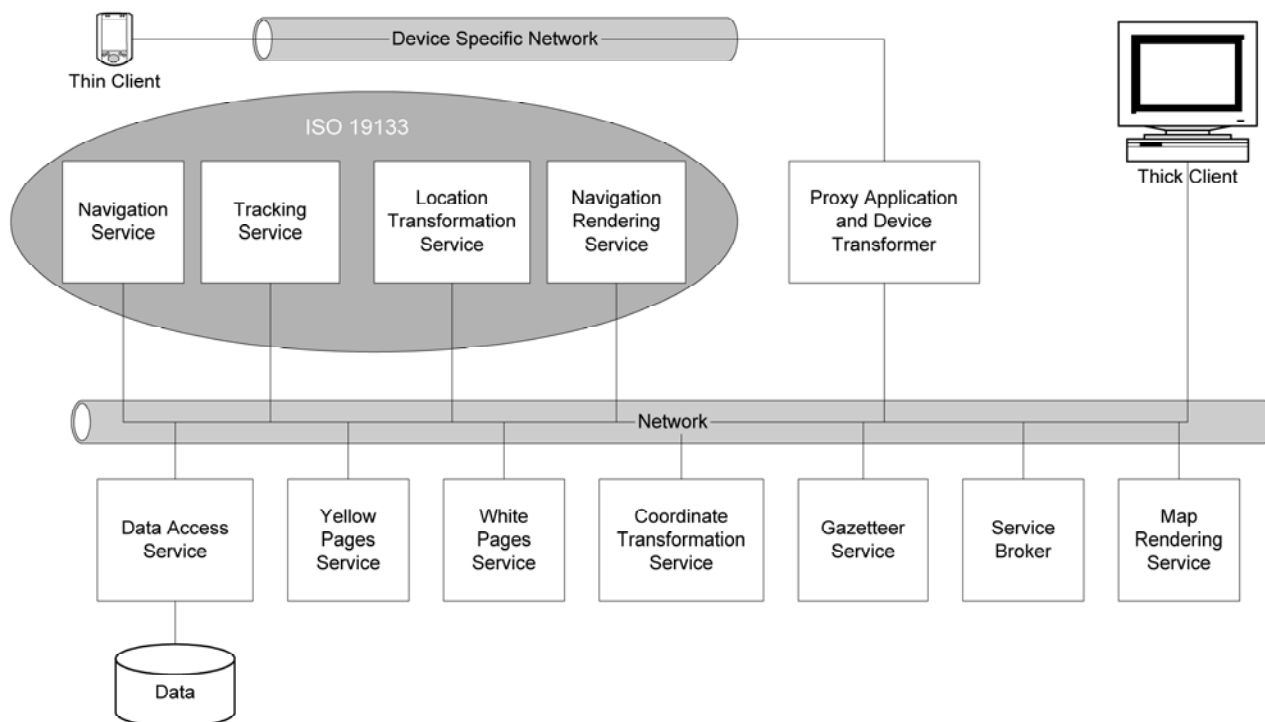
Thin Client

Device Specific Network

ISO 19133

Navigation Service

Tracking Service

Location Transformation Service

Navigation Rendering Service

Proxy Application and Device Transformer

Thick Client

Network

Data Access Service

Yellow Pages Service

White Pages Service

Coordinate Transformation Service

Gazetteer Service

Service Broker

Map Rendering Service

Data